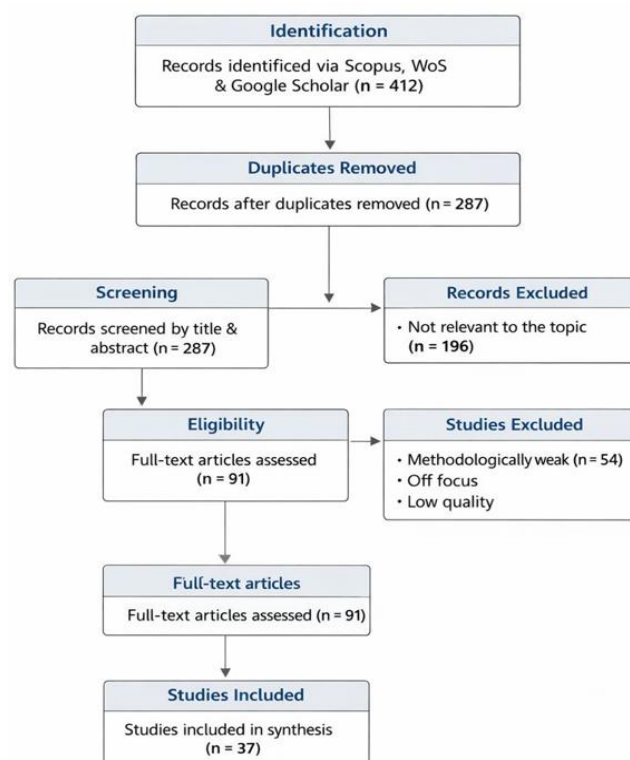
Identification

Records identificed via Scopus, WoS & Google Scholar (n = 412)

Duplicates Removed

Records after duplicates removed (n = 287)

Screening

Records screened by title & abstract (n = 287)

Records Excluded

• Not relevant to the topic (n = 196)

Eligibility

Full-text articles assessed (n = 91)

Studies Excluded

• Methodologically weak (n = 54)
• Off focus
• Low quality

Full-text articles

Full-text articles assessed (n = 91)

Studies Included

Studies included in synthesis (n = 37)